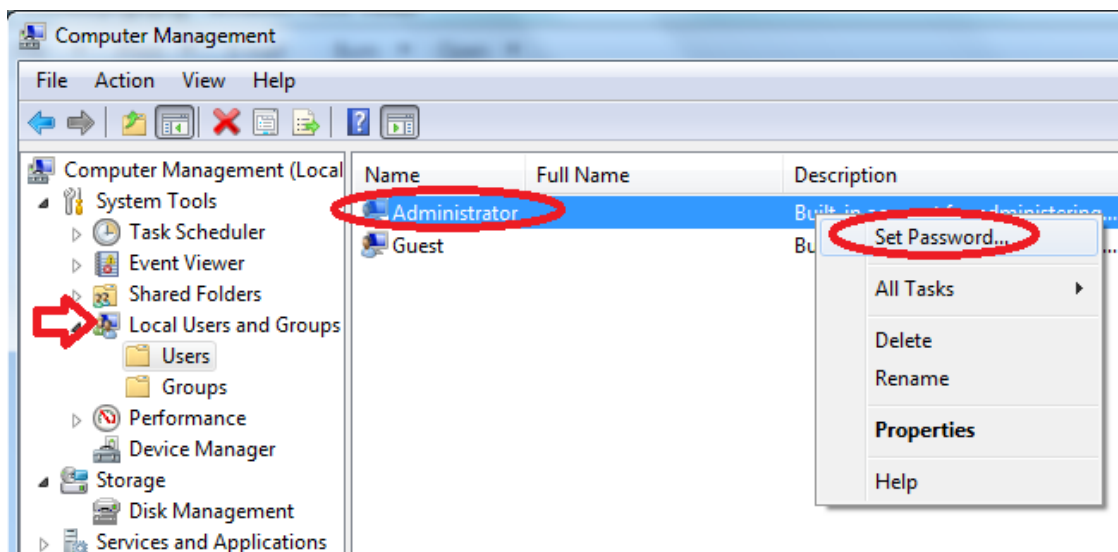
Computer Management

File Action View Help

Computer Management (Local
System Tools
Task Scheduler
Event Viewer
Shared Folders
Local Users and Groups
Users
Groups
Performance
Device Manager
Storage
Disk Management
Services and Applications

| Name | Full Name | Description |
|---|---|---|
| Administrator | | Built-in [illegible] administering... |
| Guest | | Bu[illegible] |

Set Password...
All Tasks
Delete
Rename
Properties
Help